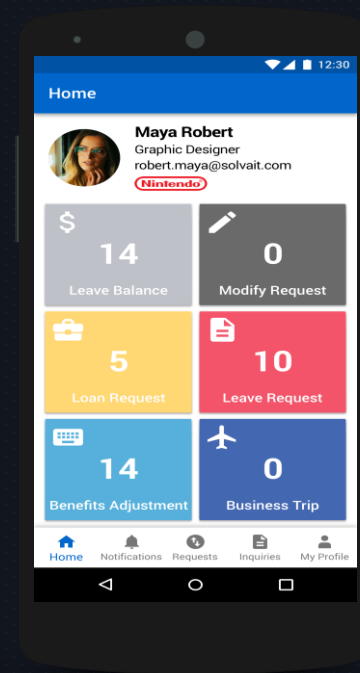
12:30

Home

Maya Robert
Graphic Designer
robert.maya@solvait.com
Nintendo

$
14
Leave Balance

0
Modify Request

5
Loan Request

10
Leave Request

14
Benefits Adjustment

0
Business Trip

Home
Notifications
Requests
Inquiries
My Profile